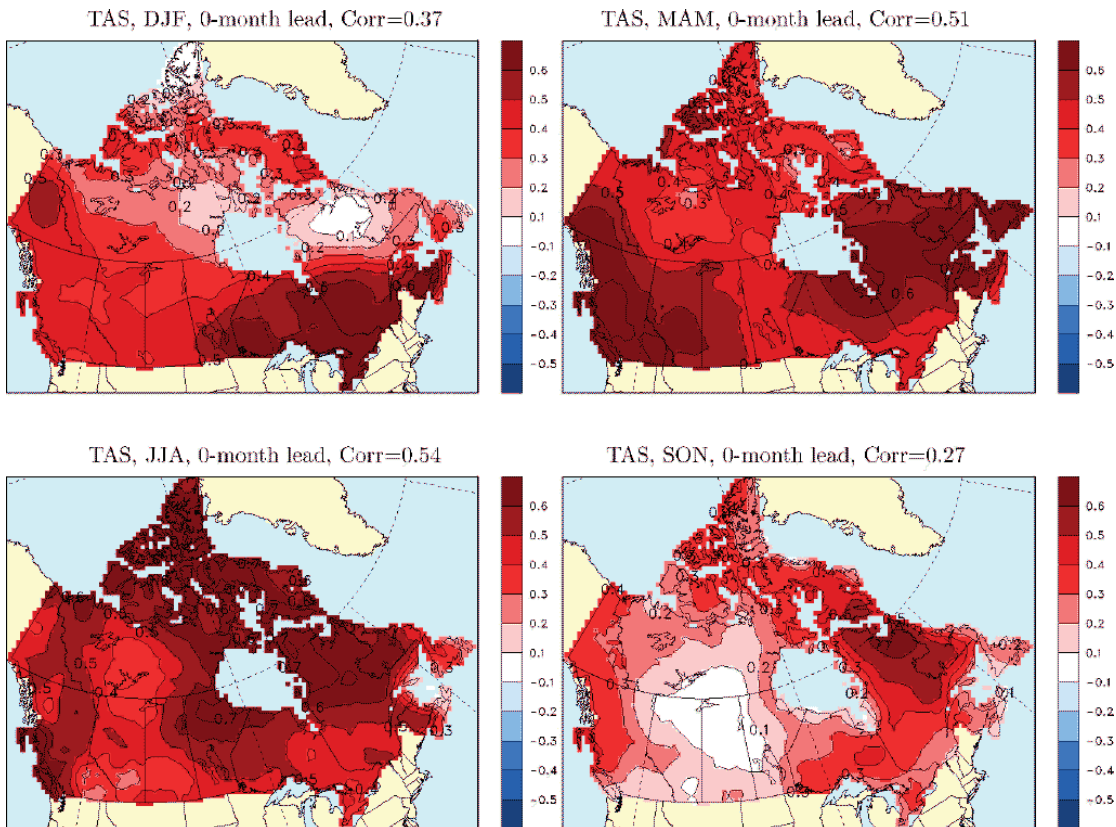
TAS, DJF, 0-month lead, Corr=0.37

0.6
0.5
0.4
0.3
0.2
0.1
-0.1
-0.2
-0.3
-0.4
-0.5

TAS, MAM, 0-month lead, Corr=0.51

0.6
0.5
0.4
0.3
0.2
0.1
-0.1
-0.2
-0.3
-0.4
-0.5

TAS, JJA, 0-month lead, Corr=0.54

0.6
0.5
0.4
0.3
0.2
0.1
-0.1
-0.2
-0.3
-0.4
-0.5

TAS, SON, 0-month lead, Corr=0.27

0.6
0.5
0.4
0.3
0.2
0.1
-0.1
-0.2
-0.3
-0.4
-0.5